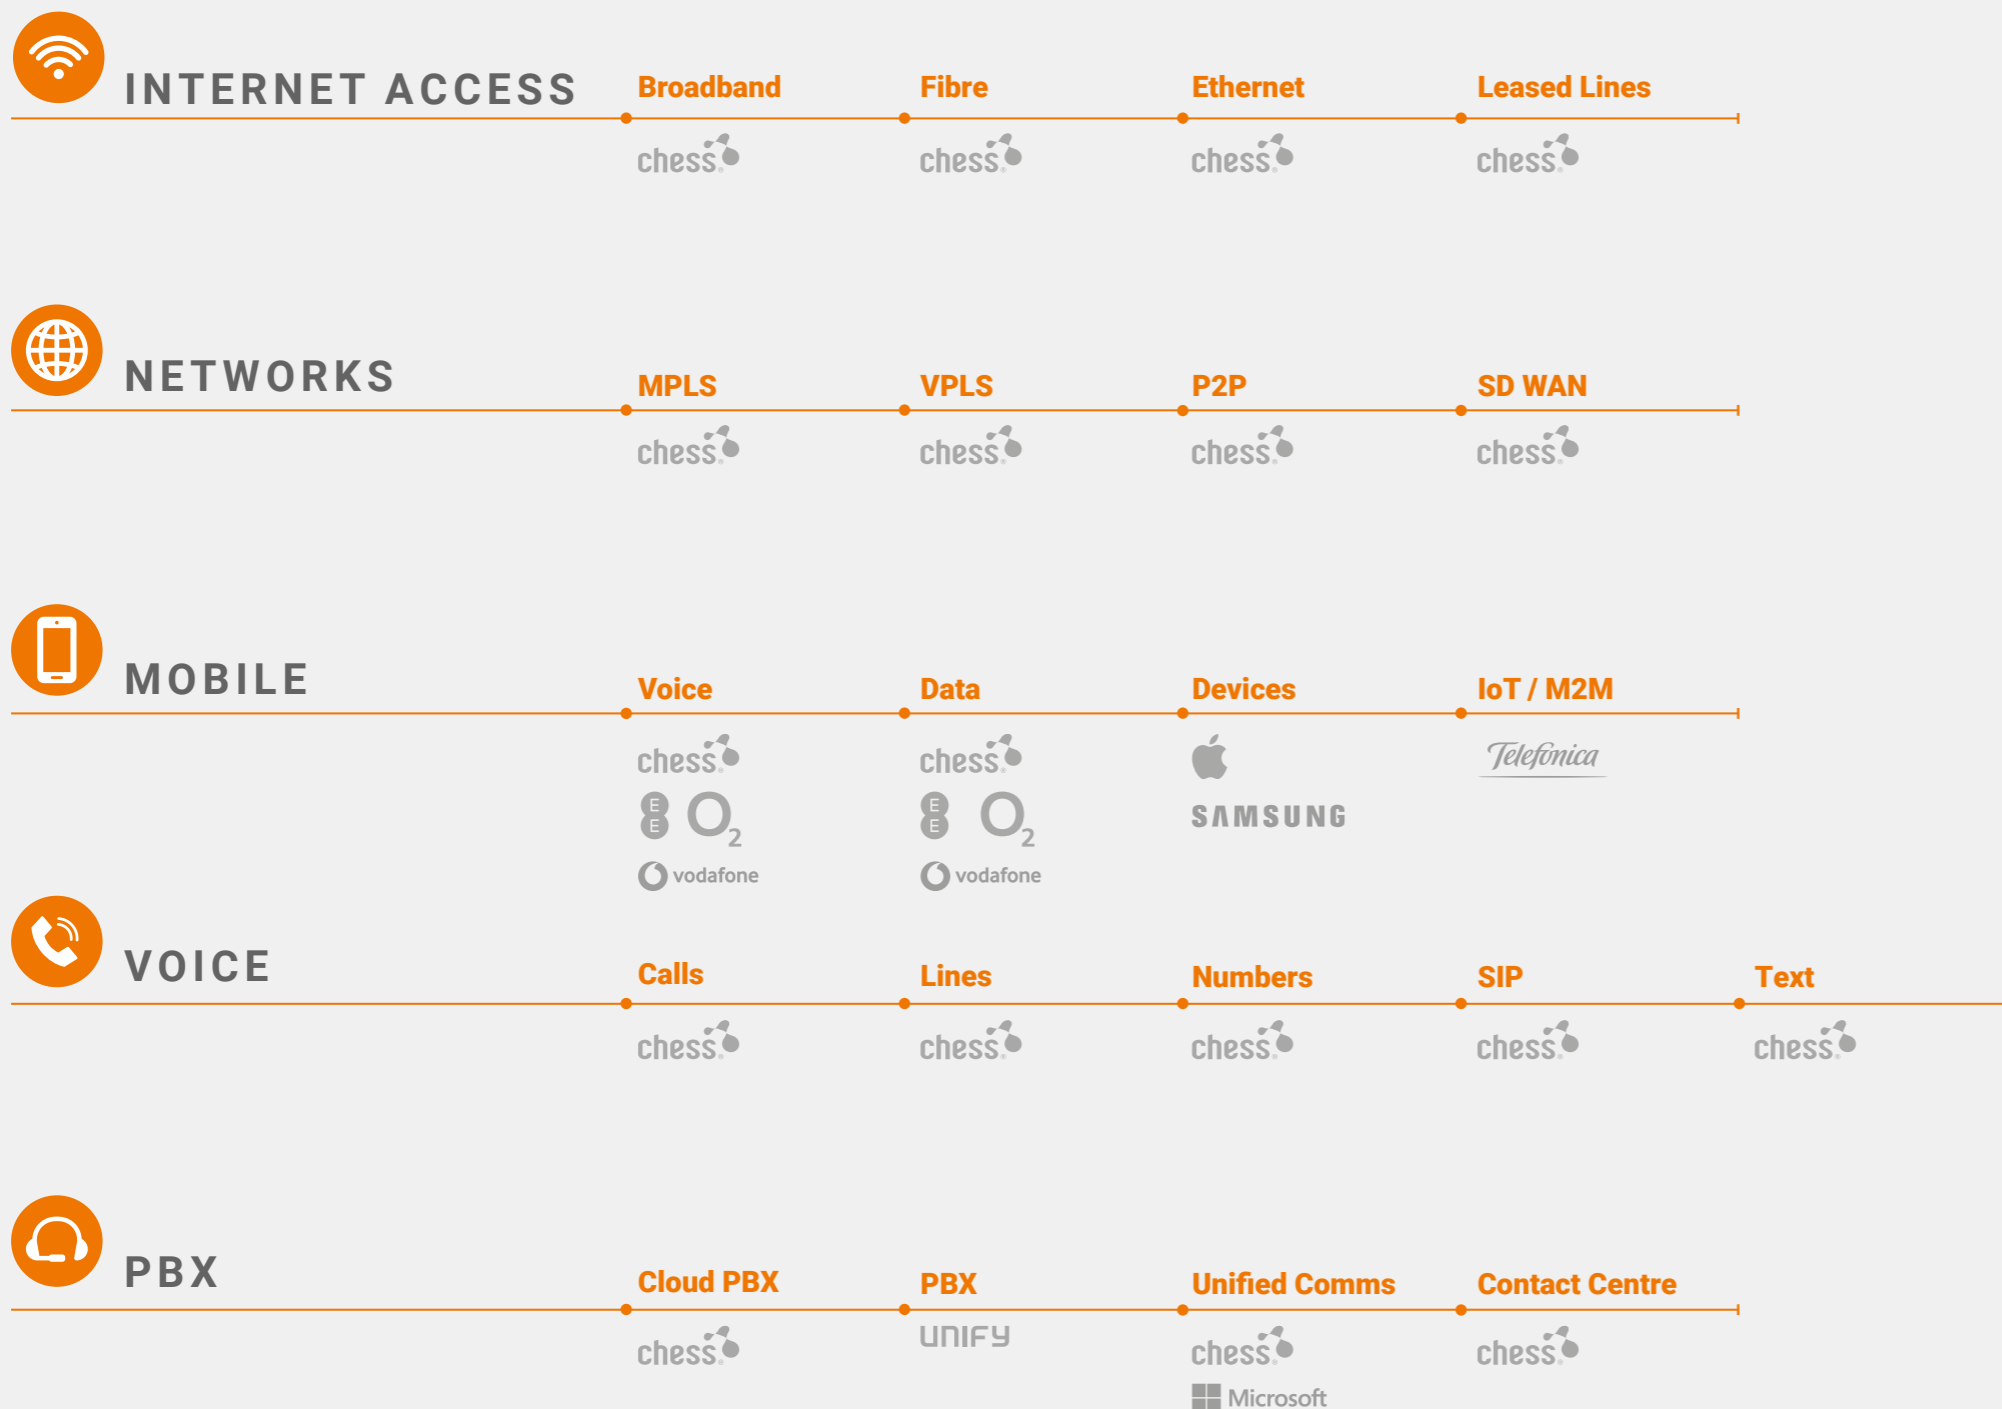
INTERNET ACCESS

Broadband
chess

Fibre
chess

Ethernet
chess

Leased Lines
chess

NETWORKS

MPLS
chess

VPLS
chess

P2P
chess

SD WAN
chess

MOBILE

Voice
chess
EE $O_2$
vodafone

Data
chess
EE $O_2$
vodafone

Devices
SAMSUNG

IoT / M2M
Telefónica

VOICE

Calls
chess

Lines
chess

Numbers
chess

SIP
chess

Text
chess

PBX

Cloud PBX
chess

PBX
UNIFY

Unified Comms
chess
Microsoft

Contact Centre
chess